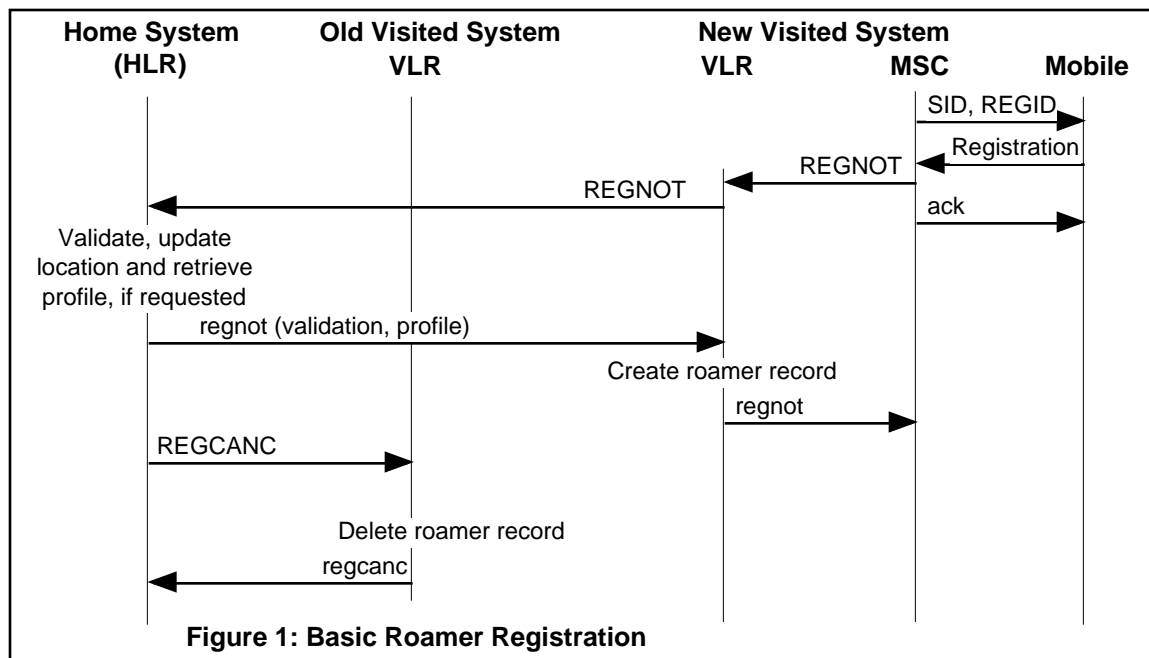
Home System (HLR)

Old Visited System VLR

New Visited System

VLR

MSC

Mobile

SID, REGID

Registration

REGNOT

REGNOT

ack

Validate, update location and retrieve profile, if requested

regnot (validation, profile)

Create roamer record

regnot

REGCANC

Delete roamer record

regcanc

Figure 1: Basic Roamer Registration